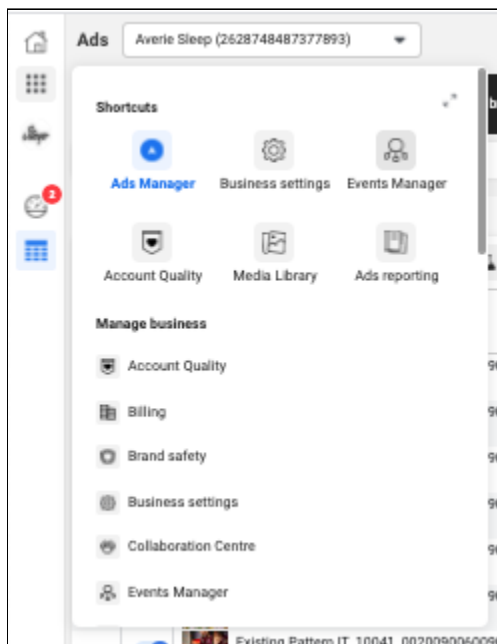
Ads

Averie Sleep (2628748487377893)

2

Shortcuts

Ads Manager

Business settings

Events Manager

Account Quality

Media Library

Ads reporting

Manage business

Account Quality

Billing

Brand safety

Business settings

Collaboration Centre

Events Manager

Existing Pattern IT 10041 0020090060009